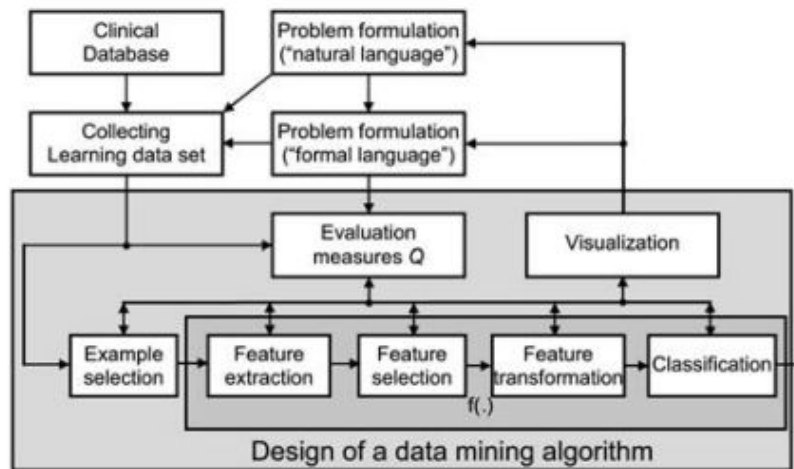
Clinical Database

Problem formulation ("natural language")

Collecting Learning data set

Problem formulation ("formal language")

Evaluation measures $Q$

Visualization

Example selection

Feature extraction

Feature selection

Feature transformation

Classification

f(.)

Design of a data mining algorithm